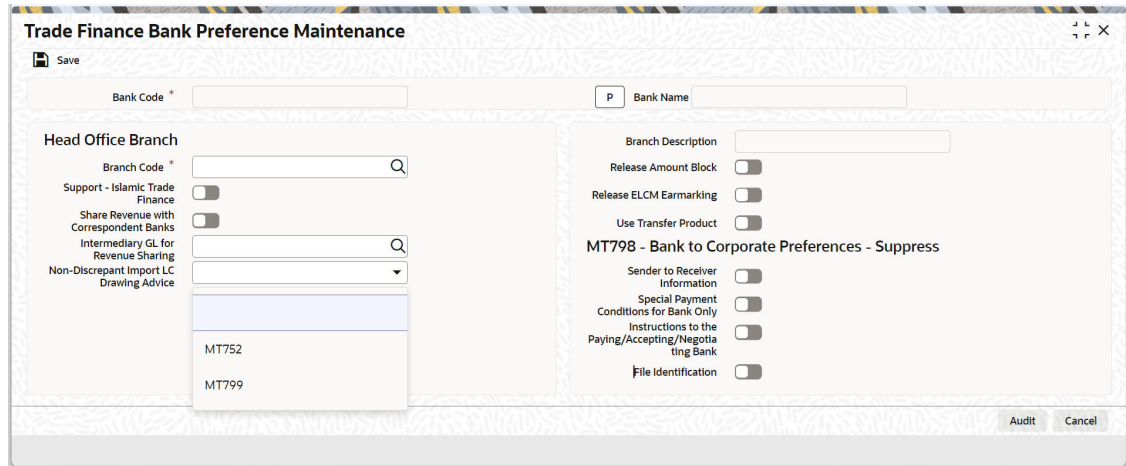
Trade Finance Bank Preference Maintenance

Save

Bank Code *

P Bank Name

Head Office Branch

Branch Code *

Support - Islamic Trade Finance

Share Revenue with Correspondent Banks

Intermediary GL for Revenue Sharing

Non-Discrepant Import LC Drawing Advice

MT752

MT799

Branch Description

Release Amount Block

Release ELCM Earmarking

Use Transfer Product

MT798 - Bank to Corporate Preferences - Suppress

Sender to Receiver Information

Special Payment Conditions for Bank Only

Instructions to the Paying/Accepting/Negotiating Bank

File Identification

Audit Cancel